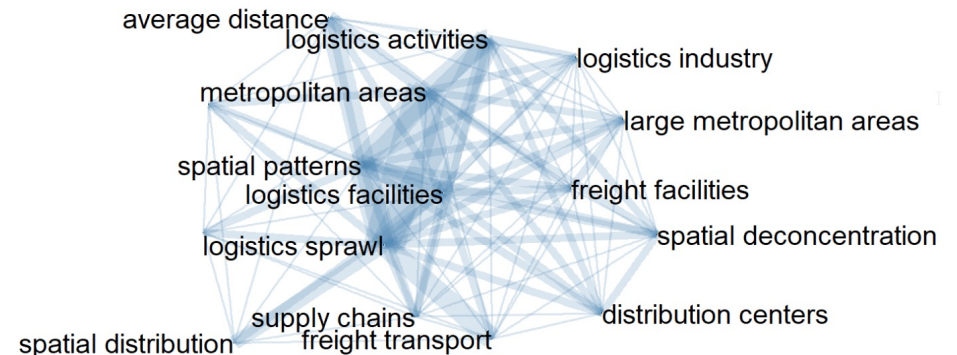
average distance
logistics activities
logistics industry
metropolitan areas
large metropolitan areas
spatial patterns
freight facilities
logistics facilities
spatial deconcentration
logistics sprawl
supply chains
distribution centers
spatial distribution
freight transport